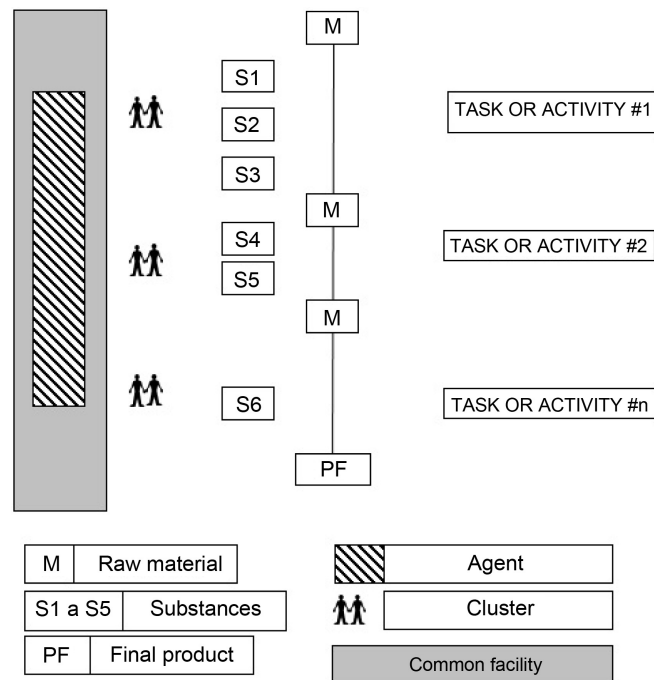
M

S1

TASK OR ACTIVITY #1

S2

S3

M

S4

TASK OR ACTIVITY #2

S5

M

S6

TASK OR ACTIVITY #n

PF

| M | Raw material |
|---|---|
| S1 a S5 | Substances |
| PF | Final product |

Agent

Cluster

Common facility